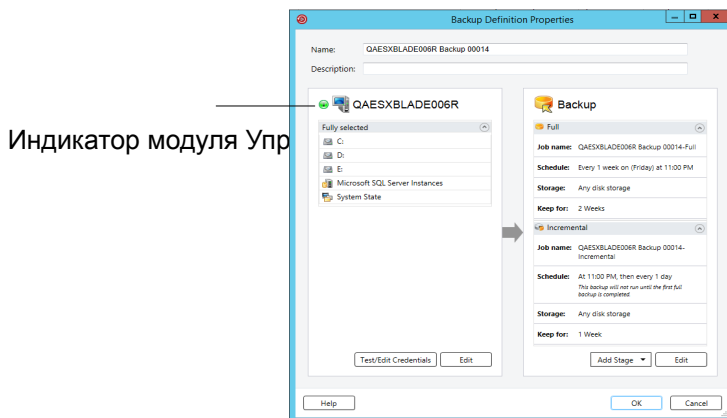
Индикатор модуля Упр

Backup Definition Properties

Name: QAESXBLADE006R Backup 00014

Description:

QAESXBLADE006R

Fully selected

C:

D:

E:

Microsoft SQL Server Instances

System State

Test/Edit Credentials

Edit

Backup

Full

Job name: QAESXBLADE006R Backup 00014-Full

Schedule: Every 1 week on (Friday) at 11:00 PM

Storage: Any disk storage

Keep for: 2 Weeks

Incremental

Job name: QAESXBLADE006R Backup 00014-Incremental

Schedule: At 11:00 PM, then every 1 day
This backup will not run until the first full backup is completed.

Storage: Any disk storage

Keep for: 1 Week

Add Stage

Edit

Help

OK

Cancel